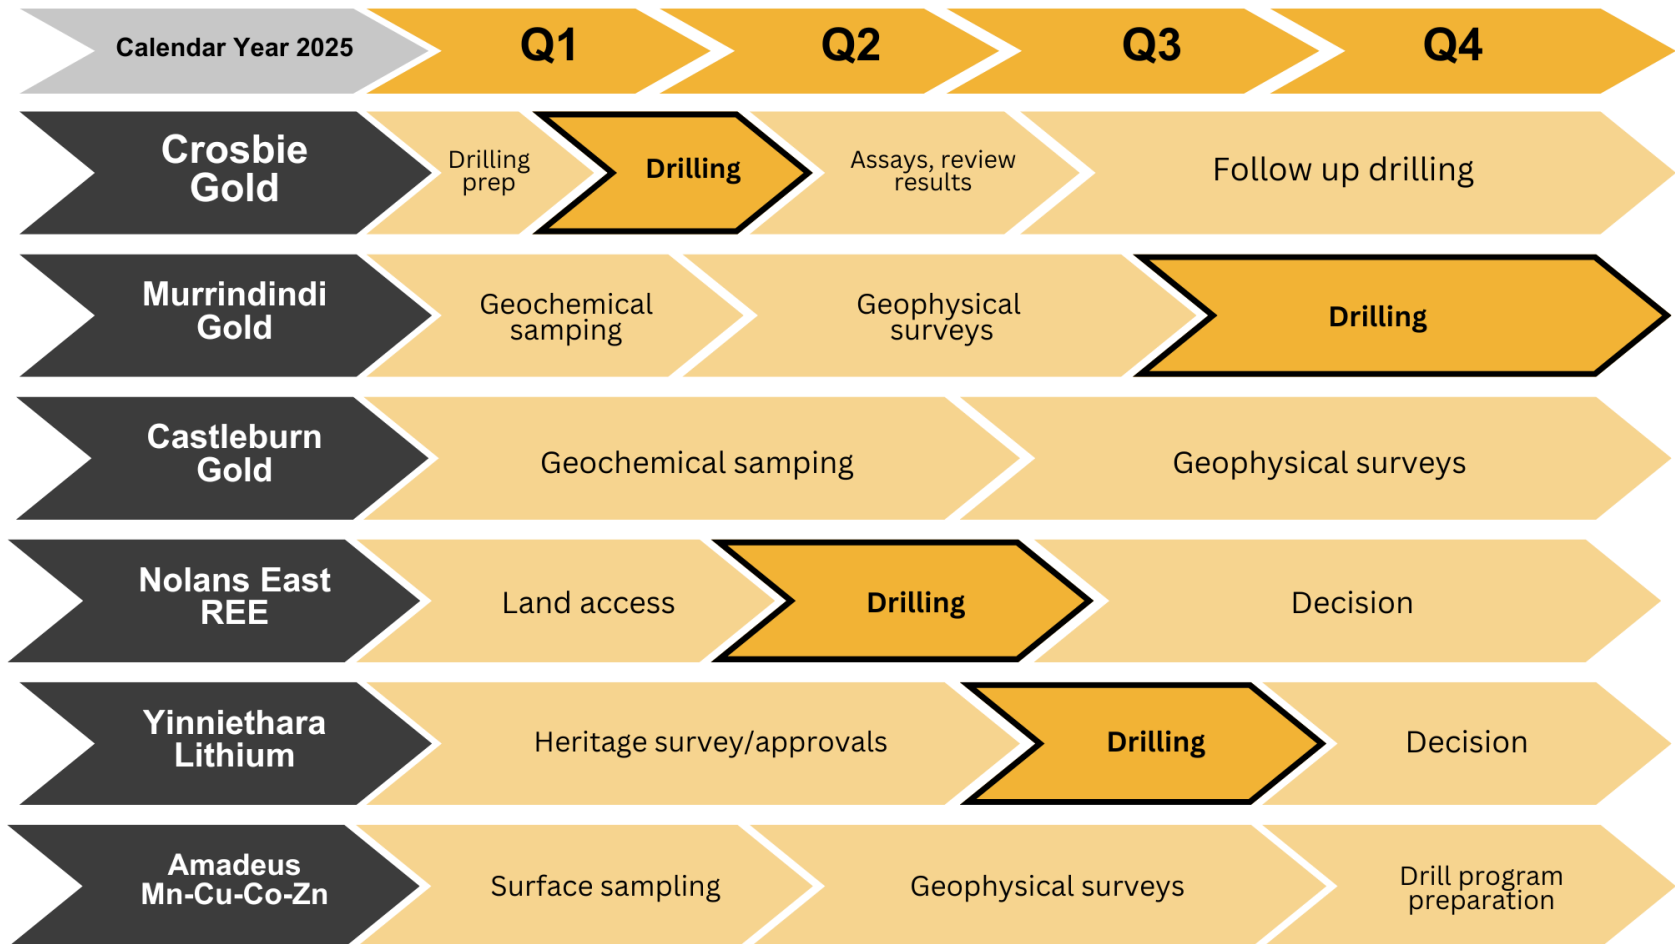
Calendar Year 2025 | Q1 | Q2 | Q3 | Q4

Crosbie Gold | Drilling prep | Drilling | Assays, review results | Follow up drilling

Murrindindi Gold | Geochemical samping | Geophysical surveys | Drilling

Castleburn Gold | Geochemical samping | Geophysical surveys

Nolans East REE | Land access | Drilling | Decision

Yinniethara Lithium | Heritage survey/approvals | Drilling | Decision

Amadeus Mn-Cu-Co-Zn | Surface sampling | Geophysical surveys | Drill program preparation